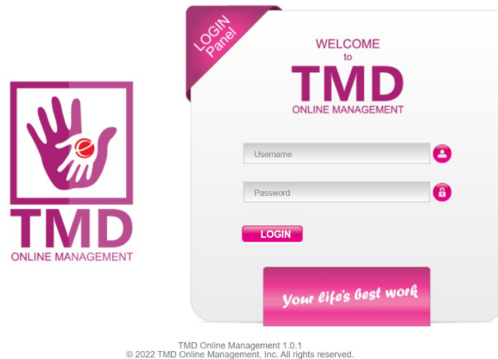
TMD
ONLINE MANAGEMENT

LOGIN Panel

WELCOME
to
TMD
ONLINE MANAGEMENT

Username

Password

LOGIN

Your life's best work

TMD Online Management 1.0.1
© 2022 TMD Online Management, Inc. All rights reserved.